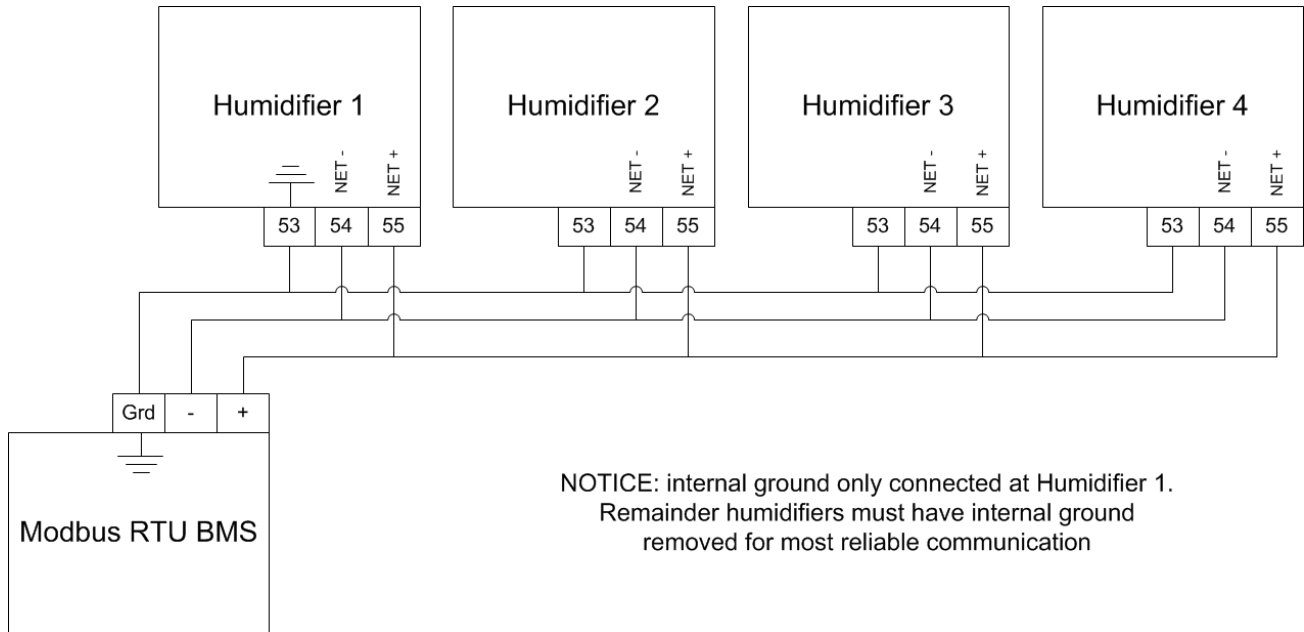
Humidifier 1

NET -

NET +

53

54

55

Humidifier 2

NET -

NET +

53

54

55

Humidifier 3

NET -

NET +

53

54

55

Humidifier 4

NET -

NET +

53

54

55

Grd

-

+

Modbus RTU BMS

NOTICE: internal ground only connected at Humidifier 1. Remainder humidifiers must have internal ground removed for most reliable communication